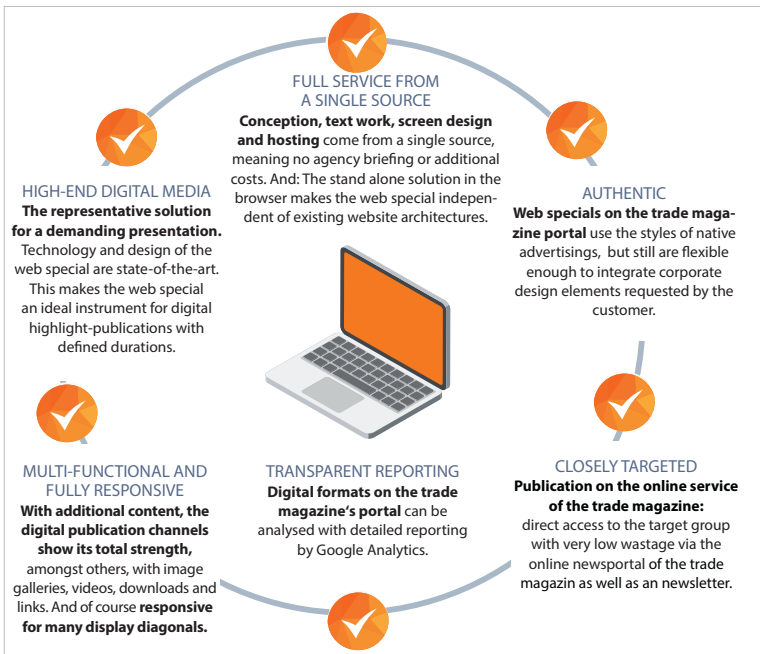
FULL SERVICE FROM A SINGLE SOURCE
**Conception, text work, screen design and hosting** come from a single source, meaning no agency briefing or additional costs. And: The stand alone solution in the browser makes the web special independent of existing website architectures.

HIGH-END DIGITAL MEDIA
**The representative solution for a demanding presentation.** Technology and design of the web special are state-of-the-art. This makes the web special an ideal instrument for digital highlight-publications with defined durations.

AUTHENTIC
**Web specials on the trade magazine portal** use the styles of native advertisings, but still are flexible enough to integrate corporate design elements requested by the customer.

MULTI-FUNCTIONAL AND FULLY RESPONSIVE
**With additional content, the digital publication channels show its total strength,** amongst others, with image galleries, videos, downloads and links. And of course **responsive for many display diagonals.**

TRANSPARENT REPORTING
**Digital formats on the trade magazine's portal** can be analysed with detailed reporting by Google Analytics.

CLOSELY TARGETED
**Publication on the online service of the trade magazine:** direct access to the target group with very low wastage via the online newsportal of the trade magazin as well as an newsletter.